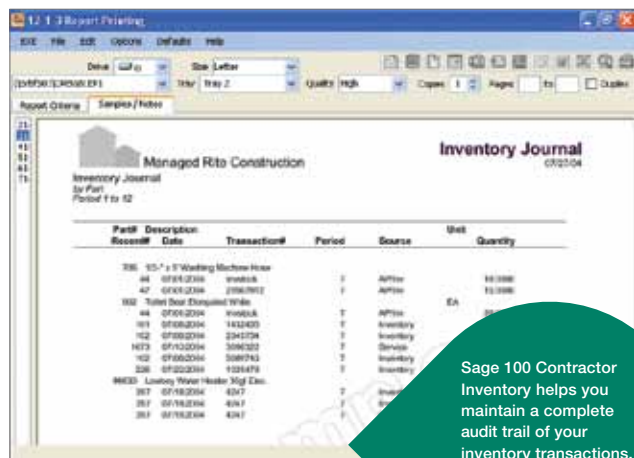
12-1-3 Report Printing

EXE File Edit Options Defaults Help

Device Size Letter

Tray Tray 2 Quality High Copies 1 Pages to Duplex

Report Criteria Samples / Notes

Managed Rite Construction

Inventory Journal

07/27/04

Inventory Journal
by Part
Period 1 to 12

| Part# Record# | Description Date | Transaction# | Period | Source | Unit | Quantity |
|---|---|---|---|---|---|---|
| 706 | 1/2" x 5' Washing Machine Hose | | | | | |
| 44 | 07/01/2004 | Invstock | 7 | AP/Inv | | 10.0000 |
| 47 | 07/01/2004 | 23567812 | 7 | AP/Inv | | 10.0000 |
| 502 | Toilet Bowl Elongated White | | | | EA | |
| 44 | 07/01/2004 | Invstock | 7 | AP/Inv | | |
| 101 | 07/08/2004 | 1432420 | 7 | Inventory | | |
| 102 | 07/08/2004 | 2343734 | 7 | Inventory | | |
| 1673 | 07/12/2004 | 3090322 | 7 | Service | | |
| 102 | 07/08/2004 | 3089743 | 7 | Inventory | | |
| 226 | 07/22/2004 | 1035478 | 7 | Inventory | | |
| 96633 | Lowboy Water Heater 30gl Elec | | | | | |
| 357 | 07/16/2004 | 4247 | 7 | | | |
| 357 | 07/16/2004 | 4247 | 7 | | | |
| 351 | 07/16/2004 | 4247 | 7 | | | |

Sage 100 Contractor Inventory helps you maintain a complete audit trail of your inventory transactions.